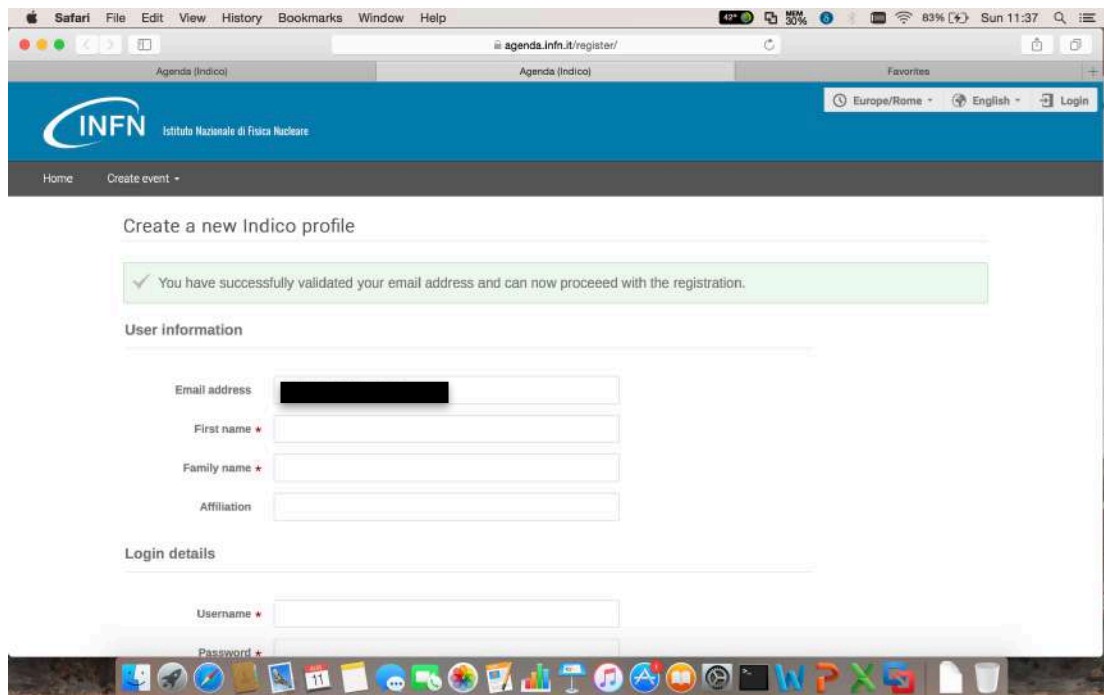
Safari File Edit View History Bookmarks Window Help

42° MEM 30% 83% Sun 11:37

agenda.infn.it/register/

Agenda (Indico)

Agenda (Indico)

Favorites

Europe/Rome English Login

INFN Istituto Nazionale di Fisica Nucleare

Home Create event

Create a new Indico profile

You have successfully validated your email address and can now proceeed with the registration.

User information

Email address

First name *

Family name *

Affiliation

Login details

Username *

Password *

11